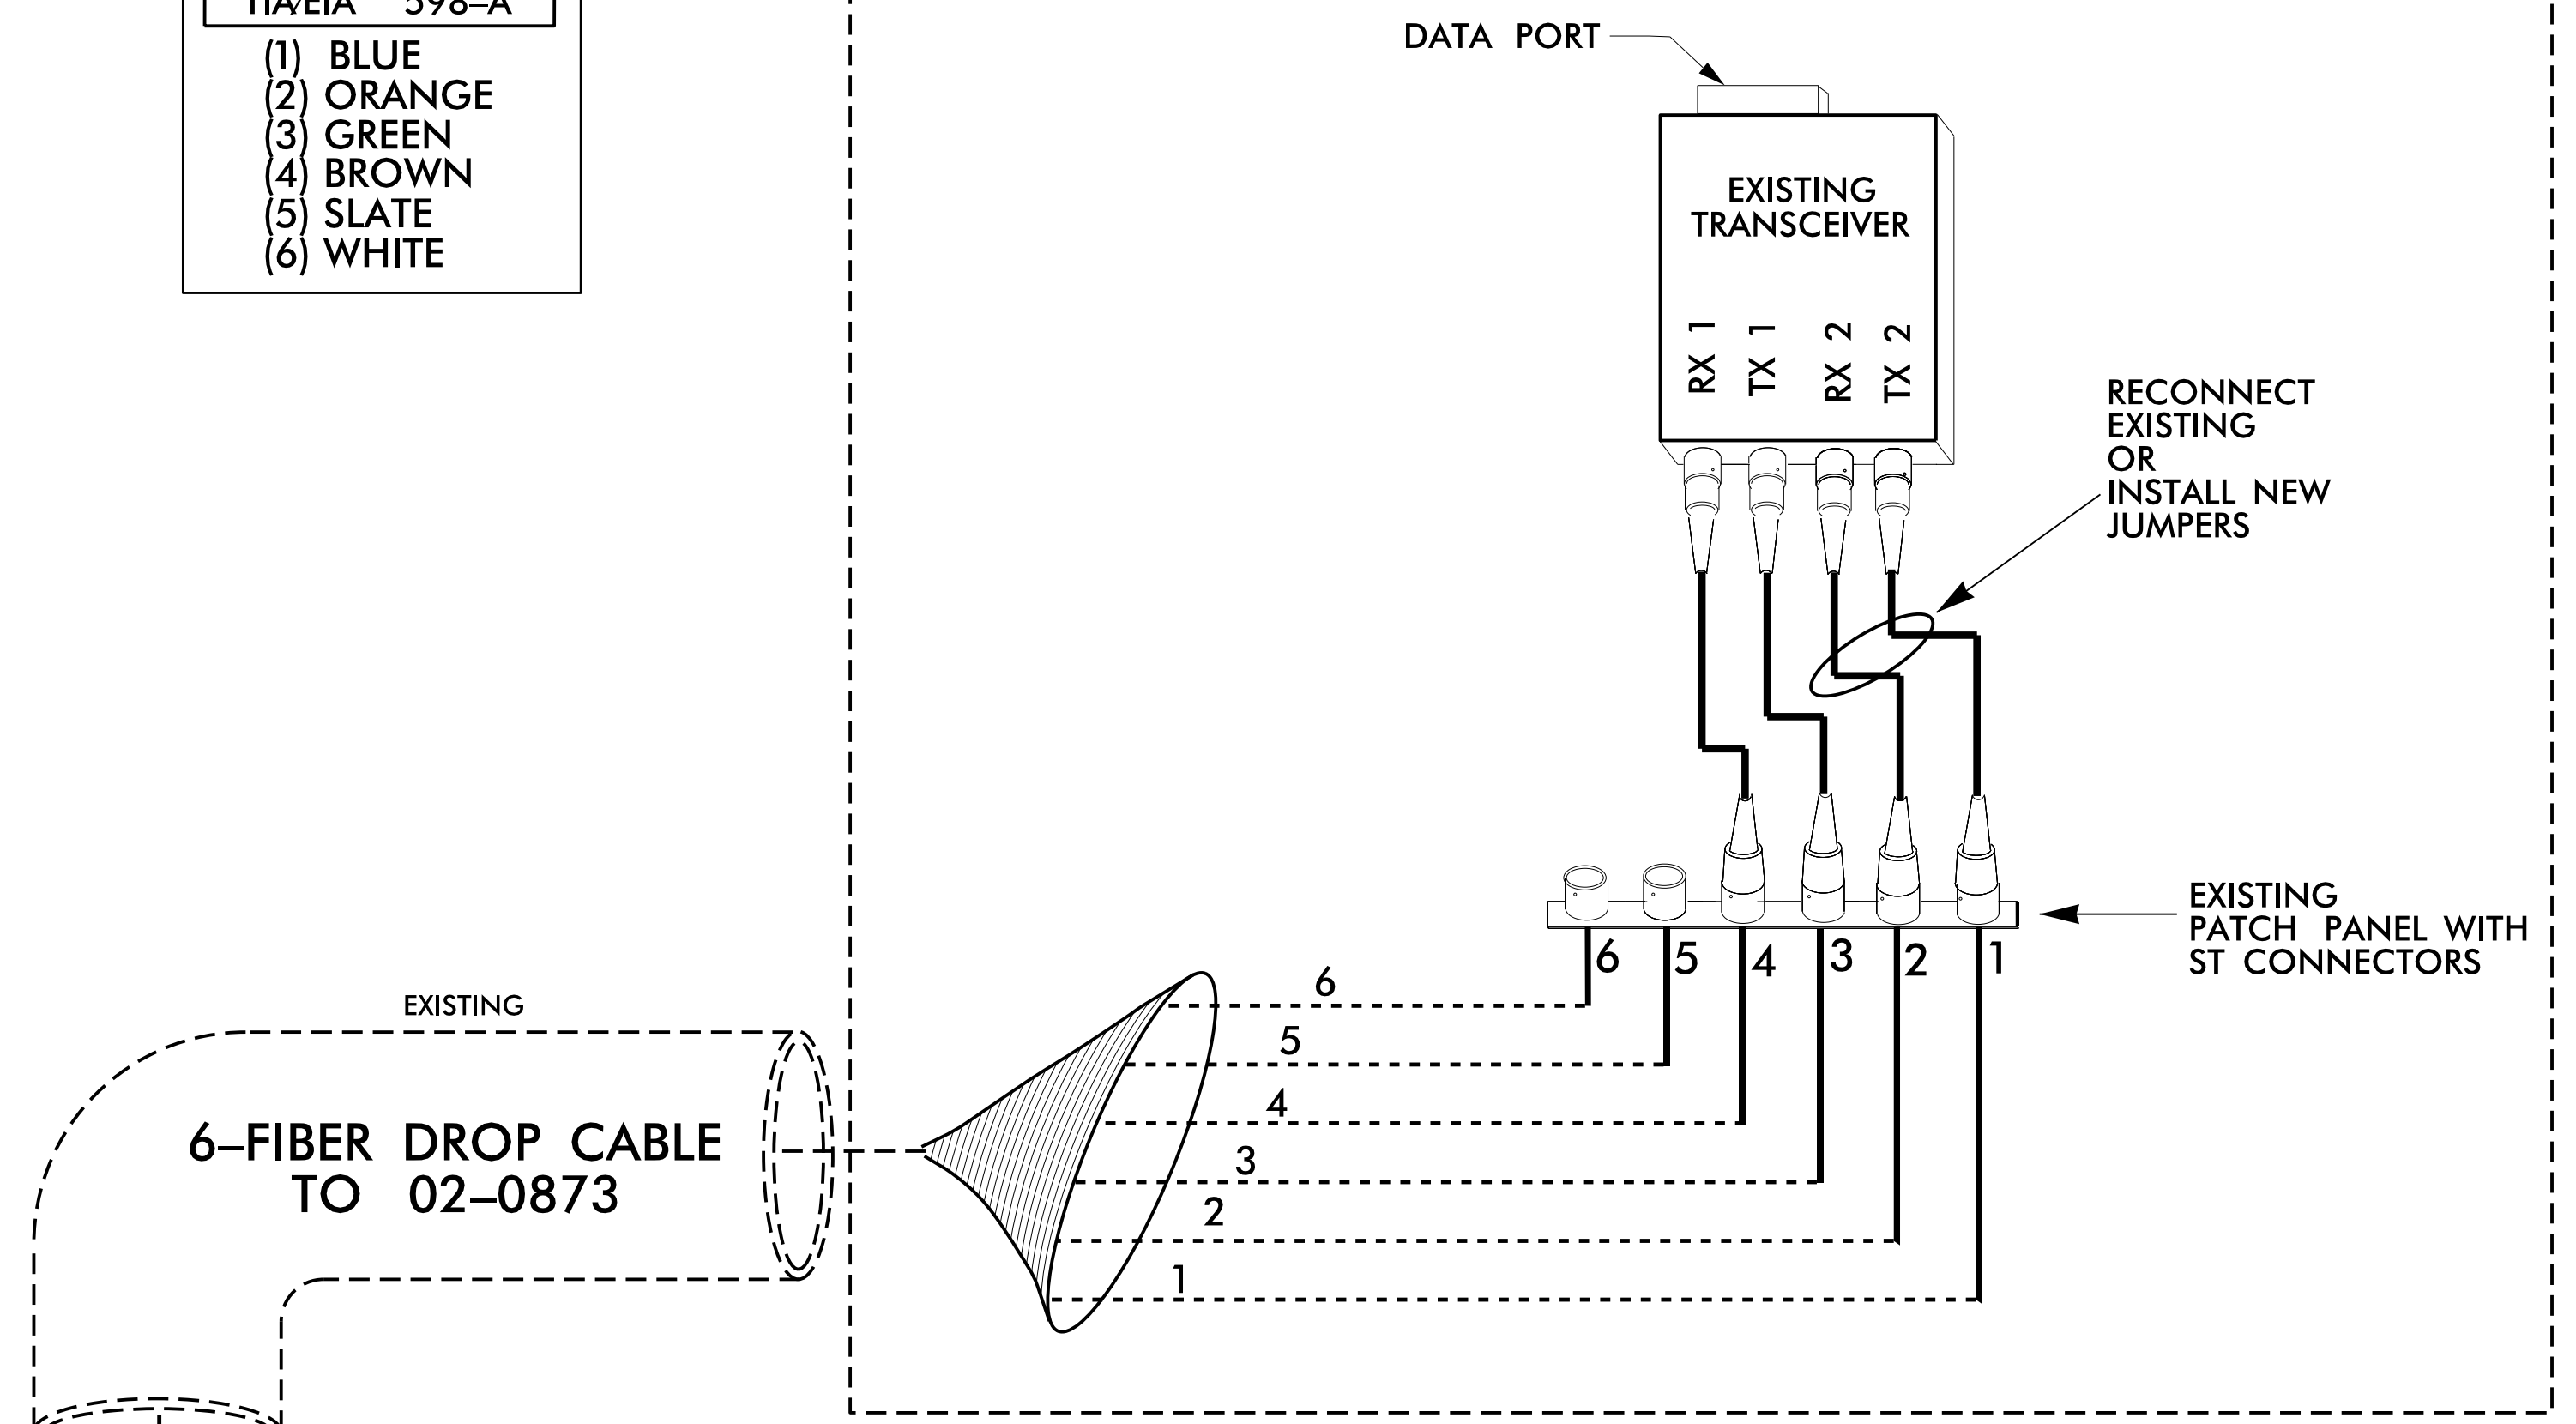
TIA/EIA 598–A

(1) BLUE
(2) ORANGE
(3) GREEN
(4) BROWN
(5) SLATE
(6) WHITE

DATA PORT

EXISTING TRANSCEIVER

RX 1 TX 1 RX 2 TX 2

RECONNECT EXISTING OR INSTALL NEW JUMPERS

EXISTING PATCH PANEL WITH ST CONNECTORS

6 5 4 3 2 1

EXISTING

6–FIBER DROP CABLE TO 02–0873

6
5
4
3
2
1